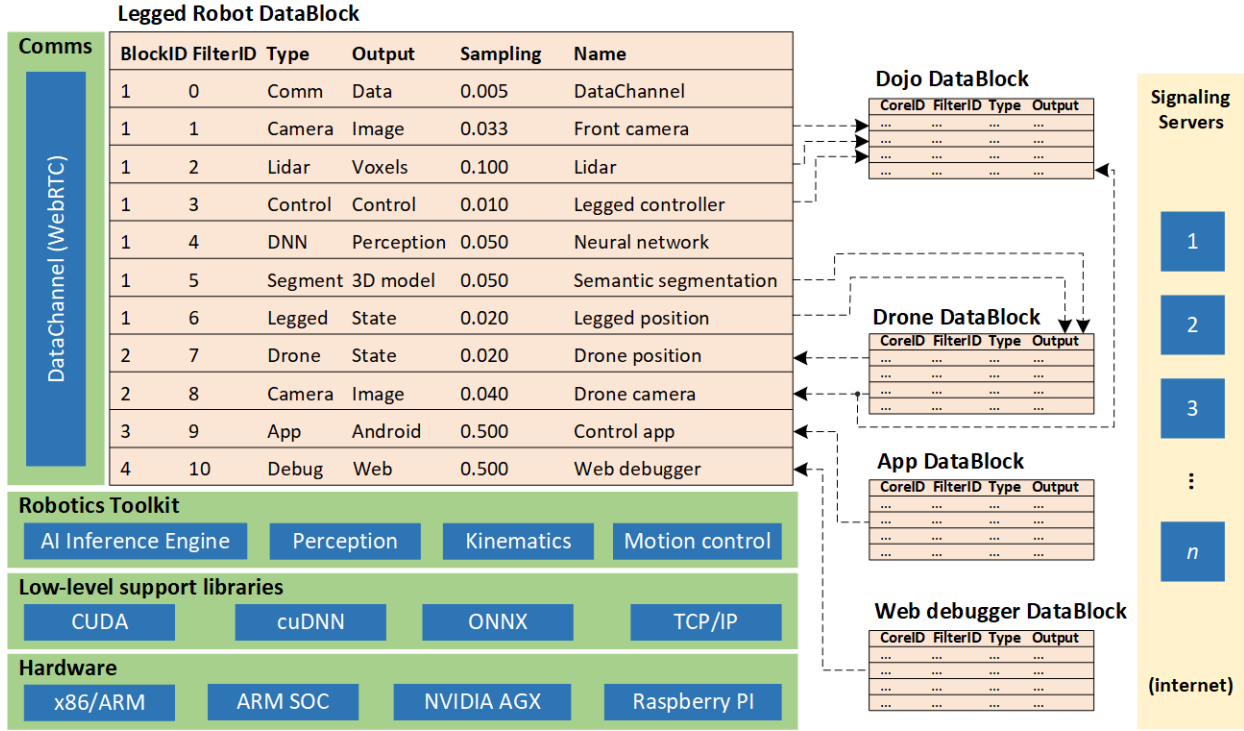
Legged Robot DataBlock

Comms

DataChannel (WebRTC)

| BlockID | FilterID | Type | Output | Sampling | Name |
|---|---|---|---|---|---|
| 1 | 0 | Comm | Data | 0.005 | DataChannel |
| 1 | 1 | Camera | Image | 0.033 | Front camera |
| 1 | 2 | Lidar | Voxels | 0.100 | Lidar |
| 1 | 3 | Control | Control | 0.010 | Legged controller |
| 1 | 4 | DNN | Perception | 0.050 | Neural network |
| 1 | 5 | Segment | 3D model | 0.050 | Semantic segmentation |
| 1 | 6 | Legged | State | 0.020 | Legged position |
| 2 | 7 | Drone | State | 0.020 | Drone position |
| 2 | 8 | Camera | Image | 0.040 | Drone camera |
| 3 | 9 | App | Android | 0.500 | Control app |
| 4 | 10 | Debug | Web | 0.500 | Web debugger |

Dojo DataBlock

| CoreID | FilterID | Type | Output |
|---|---|---|---|
| ... | ... | ... | ... |
| ... | ... | ... | ... |
| ... | ... | ... | ... |
| ... | ... | ... | ... |

Drone DataBlock

| CoreID | FilterID | Type | Output |
|---|---|---|---|
| ... | ... | ... | ... |
| ... | ... | ... | ... |
| ... | ... | ... | ... |
| ... | ... | ... | ... |

App DataBlock

| CoreID | FilterID | Type | Output |
|---|---|---|---|
| ... | ... | ... | ... |
| ... | ... | ... | ... |
| ... | ... | ... | ... |
| ... | ... | ... | ... |

Web debugger DataBlock

| CoreID | FilterID | Type | Output |
|---|---|---|---|
| ... | ... | ... | ... |
| ... | ... | ... | ... |
| ... | ... | ... | ... |
| ... | ... | ... | ... |

Signaling Servers

1

2

3

⋮

*n*

(internet)

Robotics Toolkit

AI Inference Engine | Perception | Kinematics | Motion control

Low-level support libraries

CUDA | cuDNN | ONNX | TCP/IP

Hardware

x86/ARM | ARM SOC | NVIDIA AGX | Raspberry PI